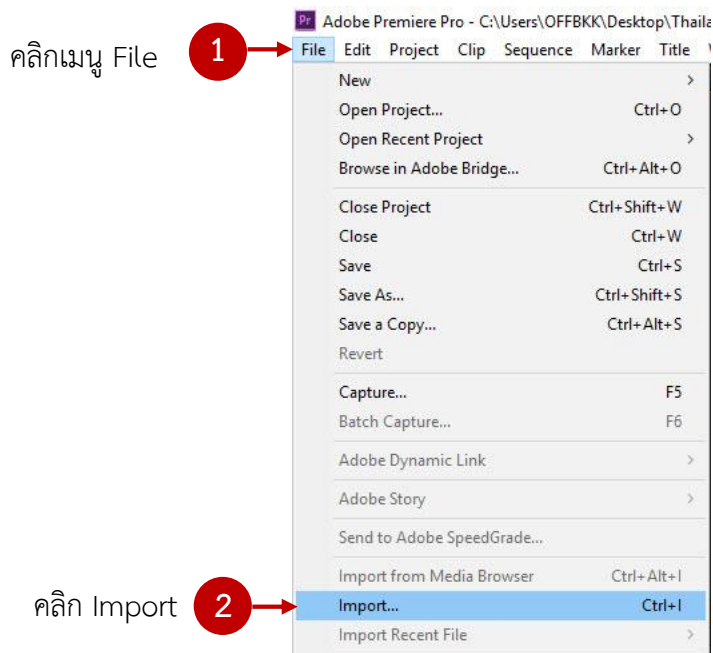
คลิกเมนู File 1

Pr Adobe Premiere Pro - C:\Users\OFFBKK\Desktop\Thaila

File Edit Project Clip Sequence Marker Title

New >
Open Project... Ctrl+O
Open Recent Project >
Browse in Adobe Bridge... Ctrl+Alt+O
Close Project Ctrl+Shift+W
Close Ctrl+W
Save Ctrl+S
Save As... Ctrl+Shift+S
Save a Copy... Ctrl+Alt+S
Revert
Capture... F5
Batch Capture... F6
Adobe Dynamic Link >
Adobe Story >
Send to Adobe SpeedGrade...
Import from Media Browser Ctrl+Alt+I
Import... Ctrl+I
Import Recent File >

คลิก Import 2